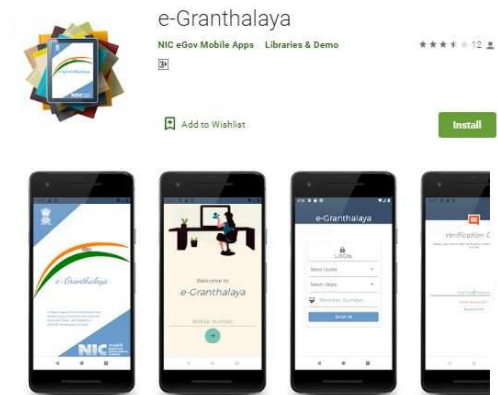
e-Granthalaya

NIC eGov Mobile Apps Libraries & Demo

12

3+

Add to Wishlist

Install

e-Granthalaya

NIC

Welcome to

e-Granthalaya

Mobile Number

e-Granthalaya

LOCAL

Select Cluster

Select Library

Member Number

SIGN IN

Verification C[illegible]